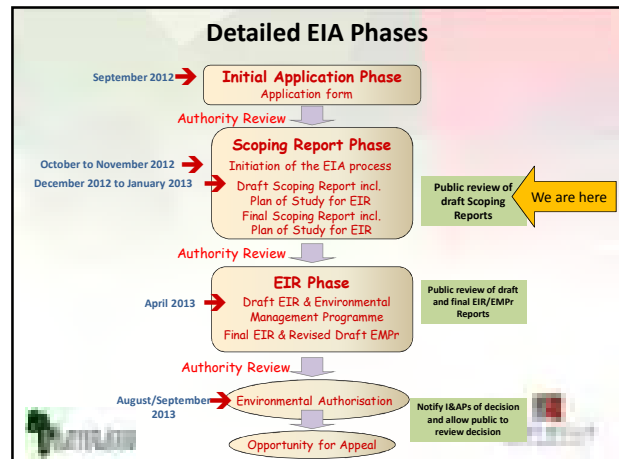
Detailed EIA Phases

September 2012

Initial Application Phase
Application form

Authority Review

Scoping Report Phase
Initiation of the EIA process
Draft Scoping Report incl. Plan of Study for EIR
Final Scoping Report incl. Plan of Study for EIR

October to November 2012
December 2012 to January 2013

Public review of draft Scoping Reports

We are here

Authority Review

EIR Phase
Draft EIR & Environmental Management Programme
Final EIR & Revised Draft EMPr

April 2013

Public review of draft and final EIR/EMPr Reports

Authority Review

August/September 2013

Environmental Authorisation

Notify I&APs of decision and allow public to review decision

Opportunity for Appeal